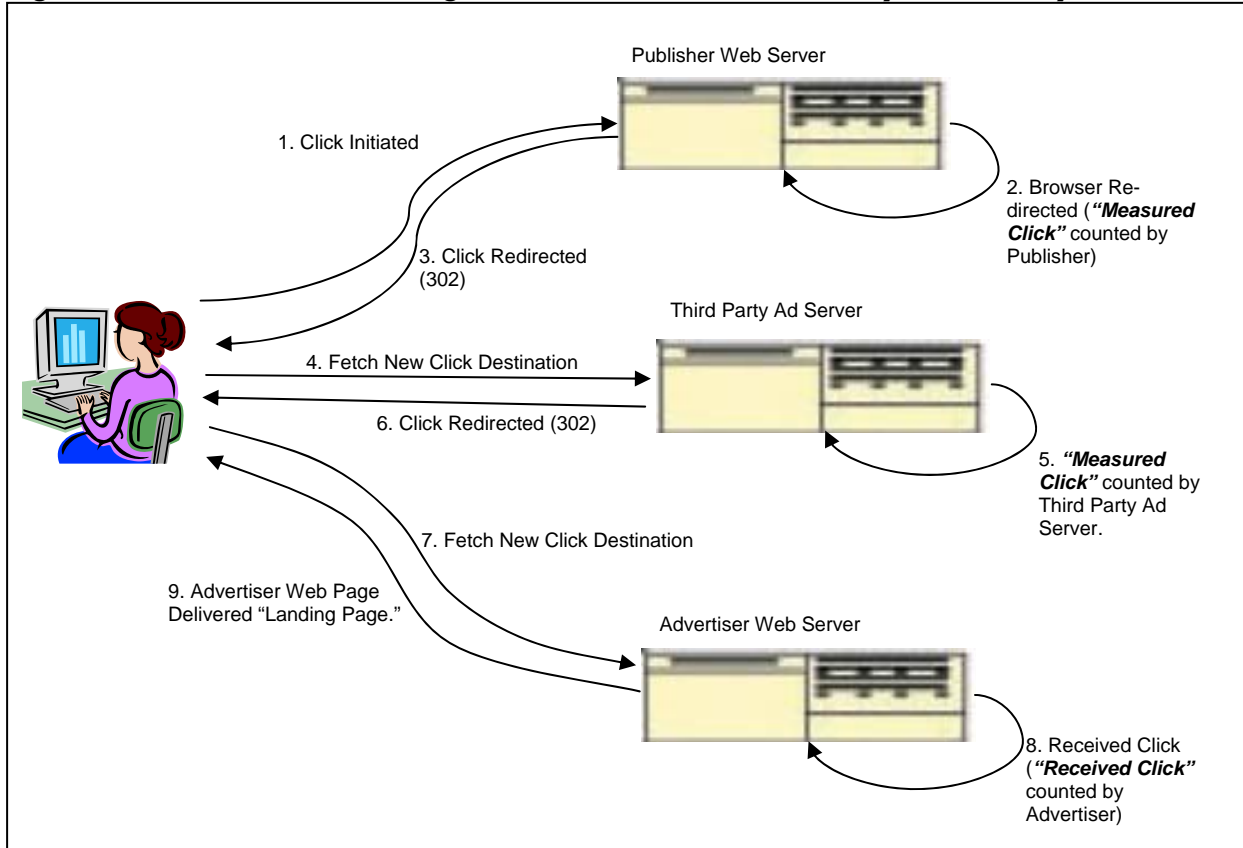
Publisher Web Server

1. Click Initiated

2. Browser Redirected (**"Measured Click"** counted by Publisher)

3. Click Redirected (302)

Third Party Ad Server

4. Fetch New Click Destination

6. Click Redirected (302)

5. **"Measured Click"** counted by Third Party Ad Server.

7. Fetch New Click Destination

9. Advertiser Web Page Delivered "Landing Page."

Advertiser Web Server

8. Received Click (**"Received Click"** counted by Advertiser)